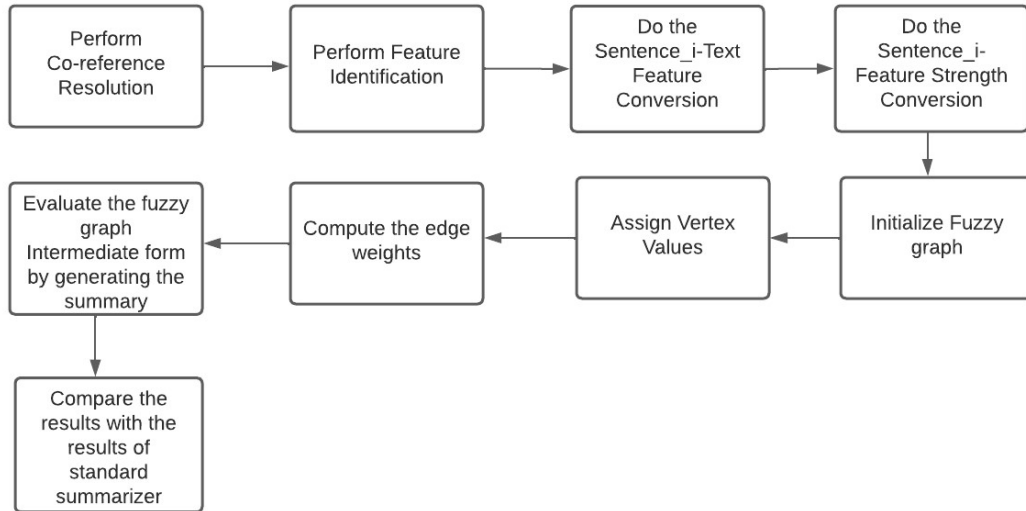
Perform Co-reference Resolution

Perform Feature Identification

Do the Sentence_i-Text Feature Conversion

Do the Sentence_i-Feature Strength Conversion

Initialize Fuzzy graph

Assign Vertex Values

Compute the edge weights

Evaluate the fuzzy graph Intermediate form by generating the summary

Compare the results with the results of standard summarizer